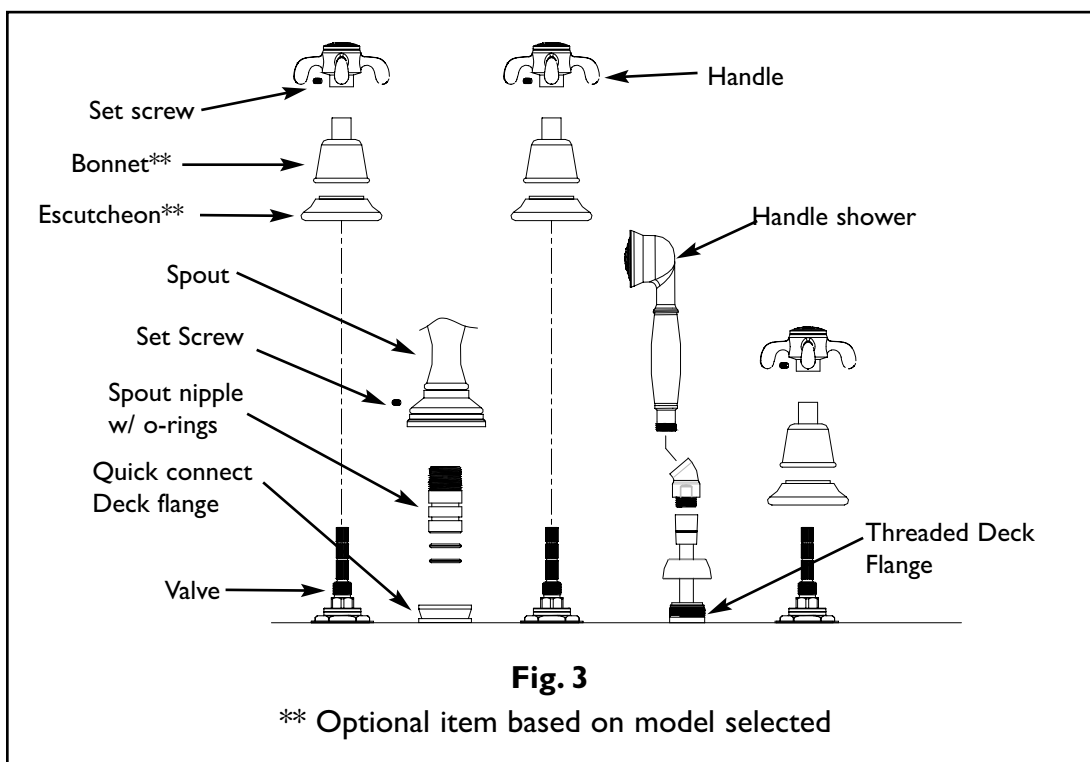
Set screw

Handle

Bonnet**

Escutcheon**

Handle shower

Spout

Set Screw

Spout nipple w/ o-rings

Quick connect Deck flange

Threaded Deck Flange

Valve

**Fig. 3**

** Optional item based on model selected